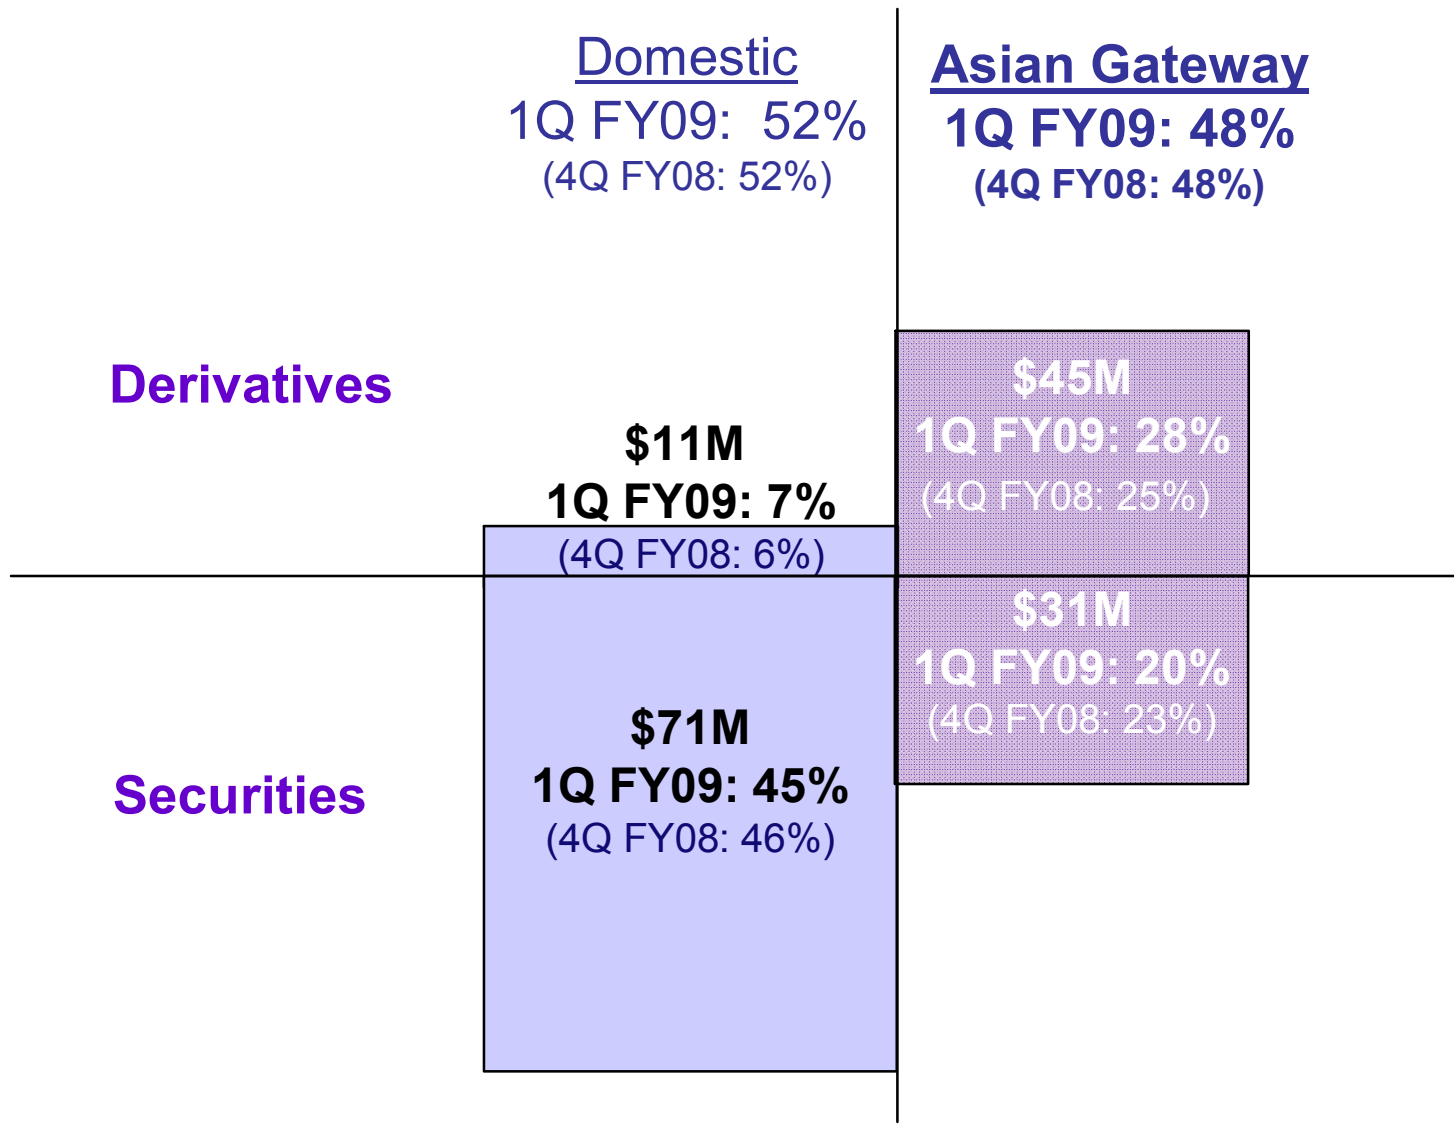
Domestic
1Q FY09: 52%
(4Q FY08: 52%)

Asian Gateway
1Q FY09: 48%
(4Q FY08: 48%)

Derivatives

$11M
1Q FY09: 7%
(4Q FY08: 6%)

$45M
1Q FY09: 28%
(4Q FY08: 25%)

Securities

$71M
1Q FY09: 45%
(4Q FY08: 46%)

$31M
1Q FY09: 20%
(4Q FY08: 23%)